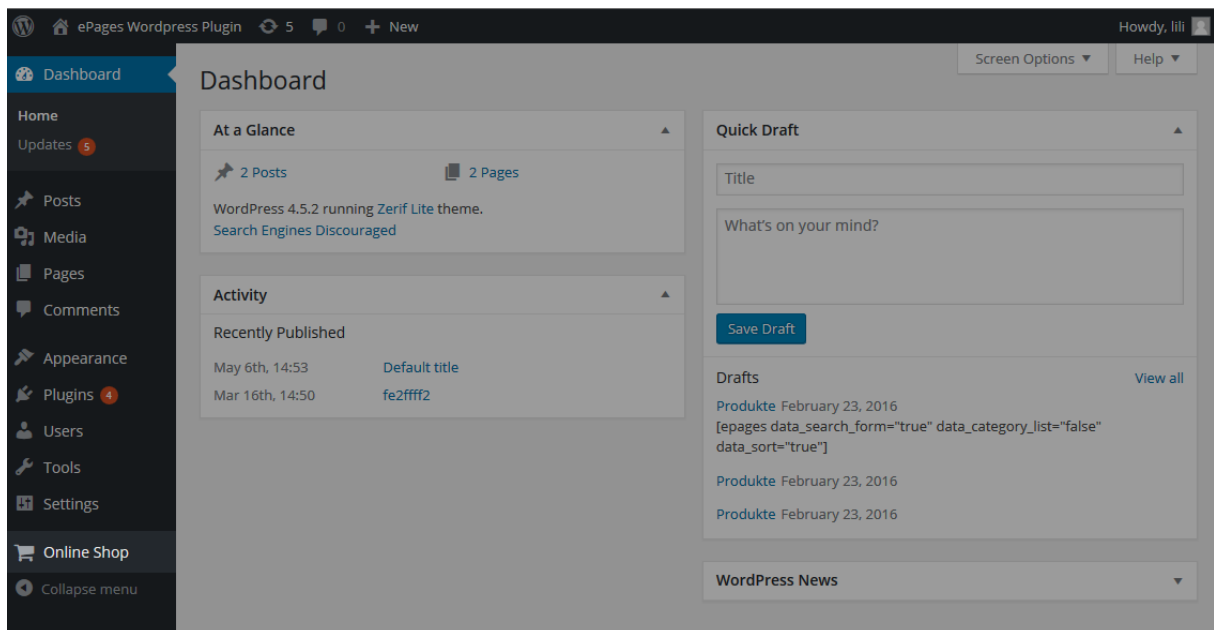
ePages Wordpress Plugin 5 0 New
Howdy, lili

Dashboard
Home
Updates 5
Posts
Media
Pages
Comments
Appearance
Plugins 4
Users
Tools
Settings
Online Shop
Collapse menu

Screen Options ▼
Help ▼

Dashboard

At a Glance
2 Posts
2 Pages
WordPress 4.5.2 running Zerif Lite theme.
Search Engines Discouraged

Activity
Recently Published
May 6th, 14:53 Default title
Mar 16th, 14:50 fe2ffff2

Quick Draft
Title
What's on your mind?
Save Draft
Drafts
View all
Produkte February 23, 2016
[epages data_search_form="true" data_category_list="false" data_sort="true"]
Produkte February 23, 2016
Produkte February 23, 2016

WordPress News